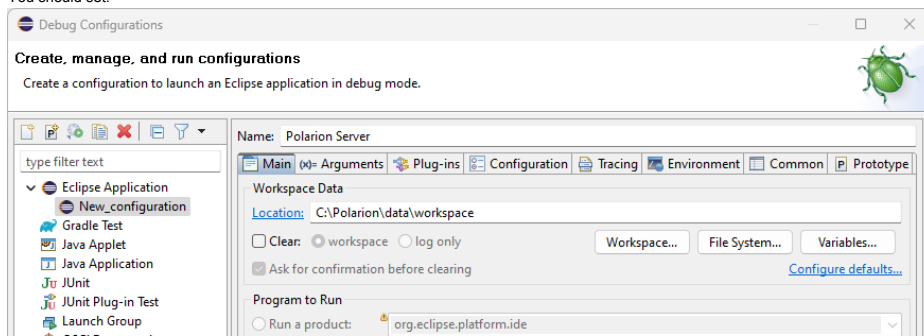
You should see:

Debug Configurations

Create, manage, and run configurations

Create a configuration to launch an Eclipse application in debug mode.

type filter text

Eclipse Application
New_configuration
Gradle Test
Java Applet
Java Application
JUnit
JUnit Plug-in Test
Launch Group

Name: Polarion Server

Main | (x)= Arguments | Plug-ins | Configuration | Tracing | Environment | Common | Prototype

Workspace Data

Location: C:\Polarion\data\workspace

Clear: workspace log only

Workspace... File System... Variables...

Ask for confirmation before clearing

Configure defaults...

Program to Run

Run a product: org.eclipse.platform.ide